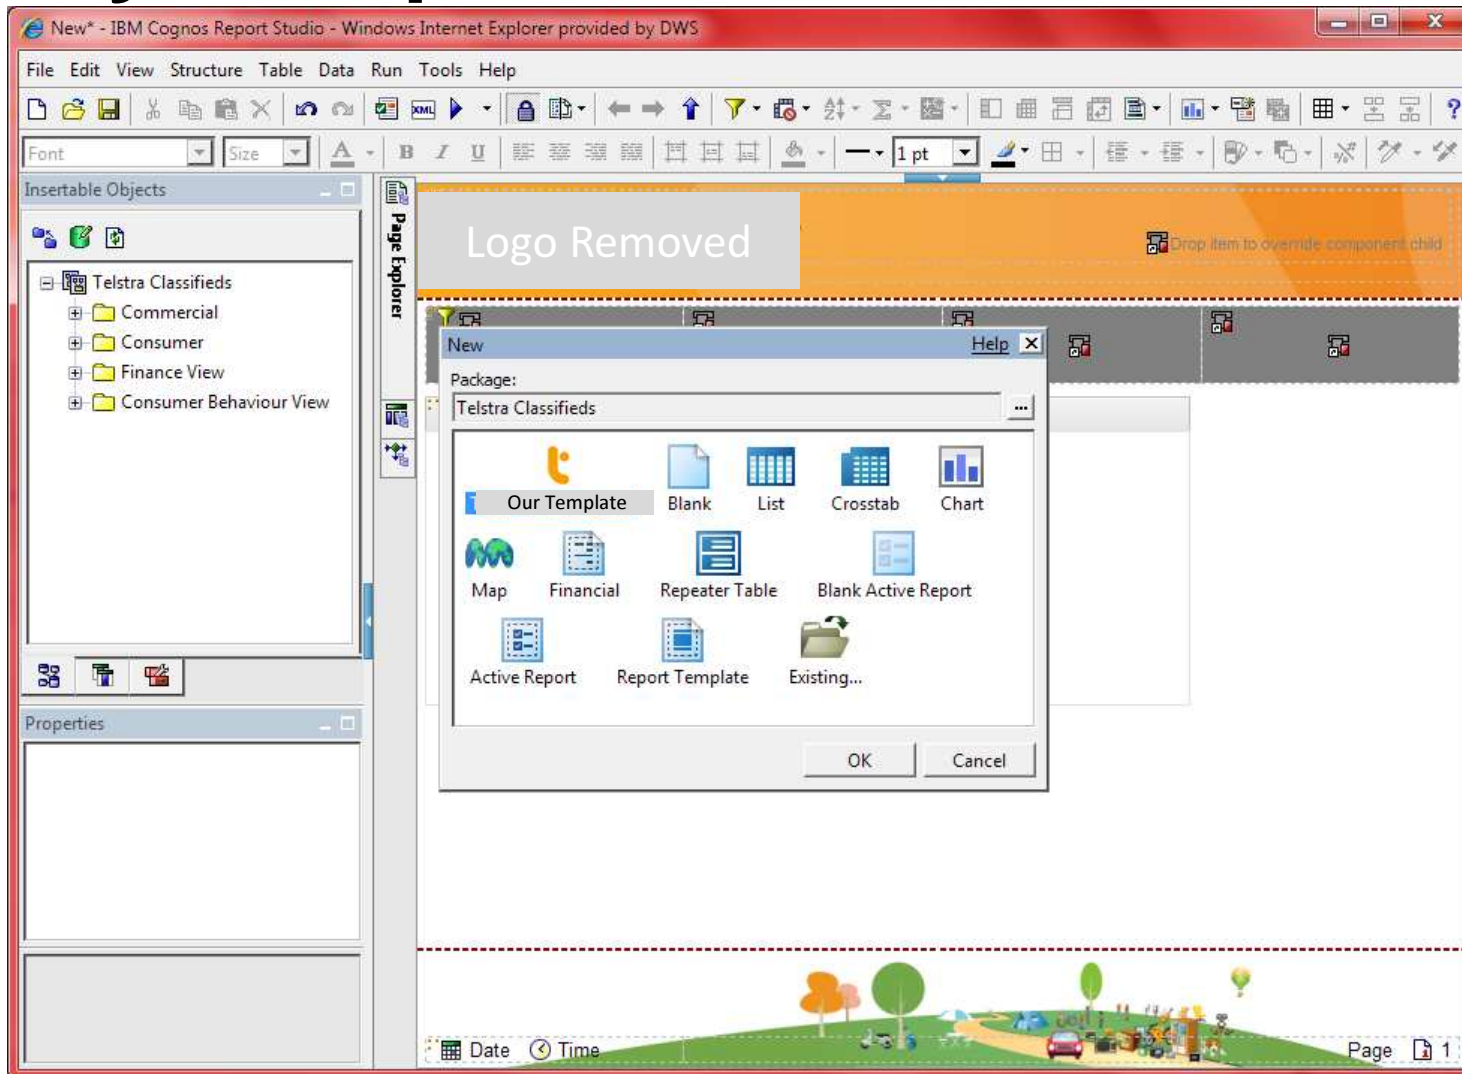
New* - IBM Cognos Report Studio - Windows Internet Explorer provided by DWS

File Edit View Structure Table Data Run Tools Help

Font Size 1 pt

Insertable Objects

Telstra Classifieds
Commercial
Consumer
Finance View
Consumer Behaviour View

Page Explorer

Properties

Logo Removed

Drop item to override component child

New Help

Package:
Telstra Classifieds

Our Template
Blank
List
Crosstab
Chart
Map
Financial
Repeater Table
Blank Active Report
Active Report
Report Template
Existing...

OK Cancel

Date Time Page 1